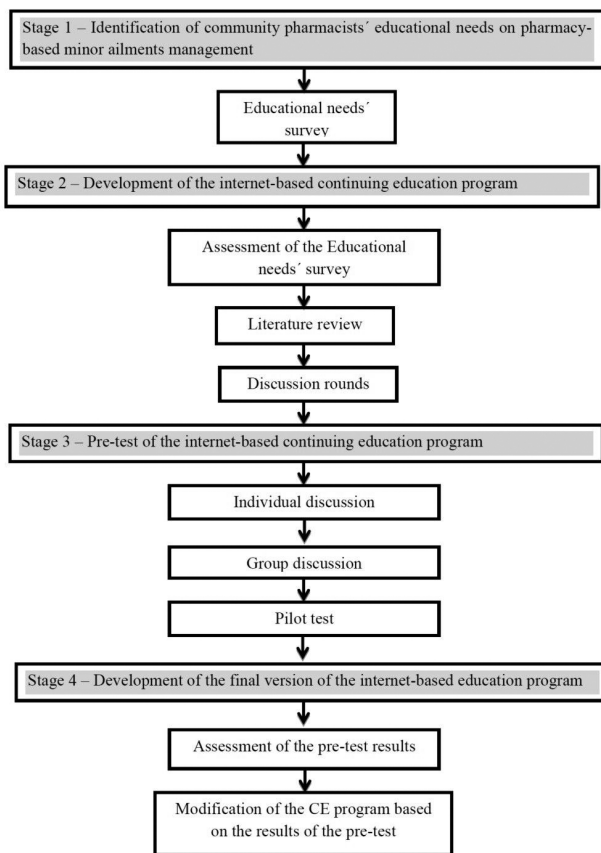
Stage 1 – Identification of community pharmacists´ educational needs on pharmacy-based minor ailments management

Educational needs´ survey

Stage 2 – Development of the internet-based continuing education program

Assessment of the Educational needs´ survey

Literature review

Discussion rounds

Stage 3 – Pre-test of the internet-based continuing education program

Individual discussion

Group discussion

Pilot test

Stage 4 – Development of the final version of the internet-based education program

Assessment of the pre-test results

Modification of the CE program based on the results of the pre-test